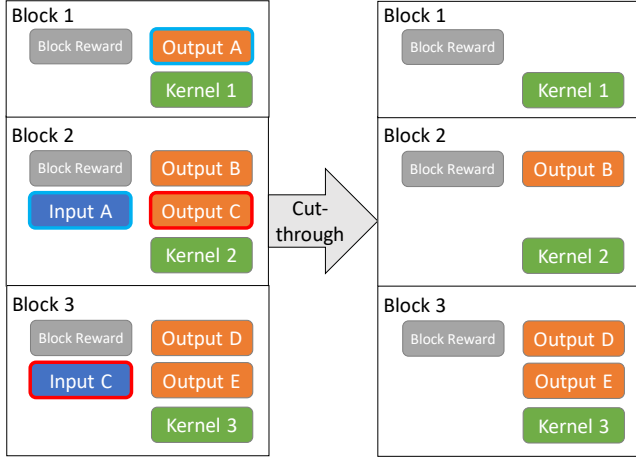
Block 1
Block Reward
Output A
Kernel 1

Block 2
Block Reward
Output B
Input A
Output C
Kernel 2

Block 3
Block Reward
Output D
Input C
Output E
Kernel 3

Cut-through

Block 1
Block Reward
Kernel 1

Block 2
Block Reward
Output B
Kernel 2

Block 3
Block Reward
Output D
Output E
Kernel 3